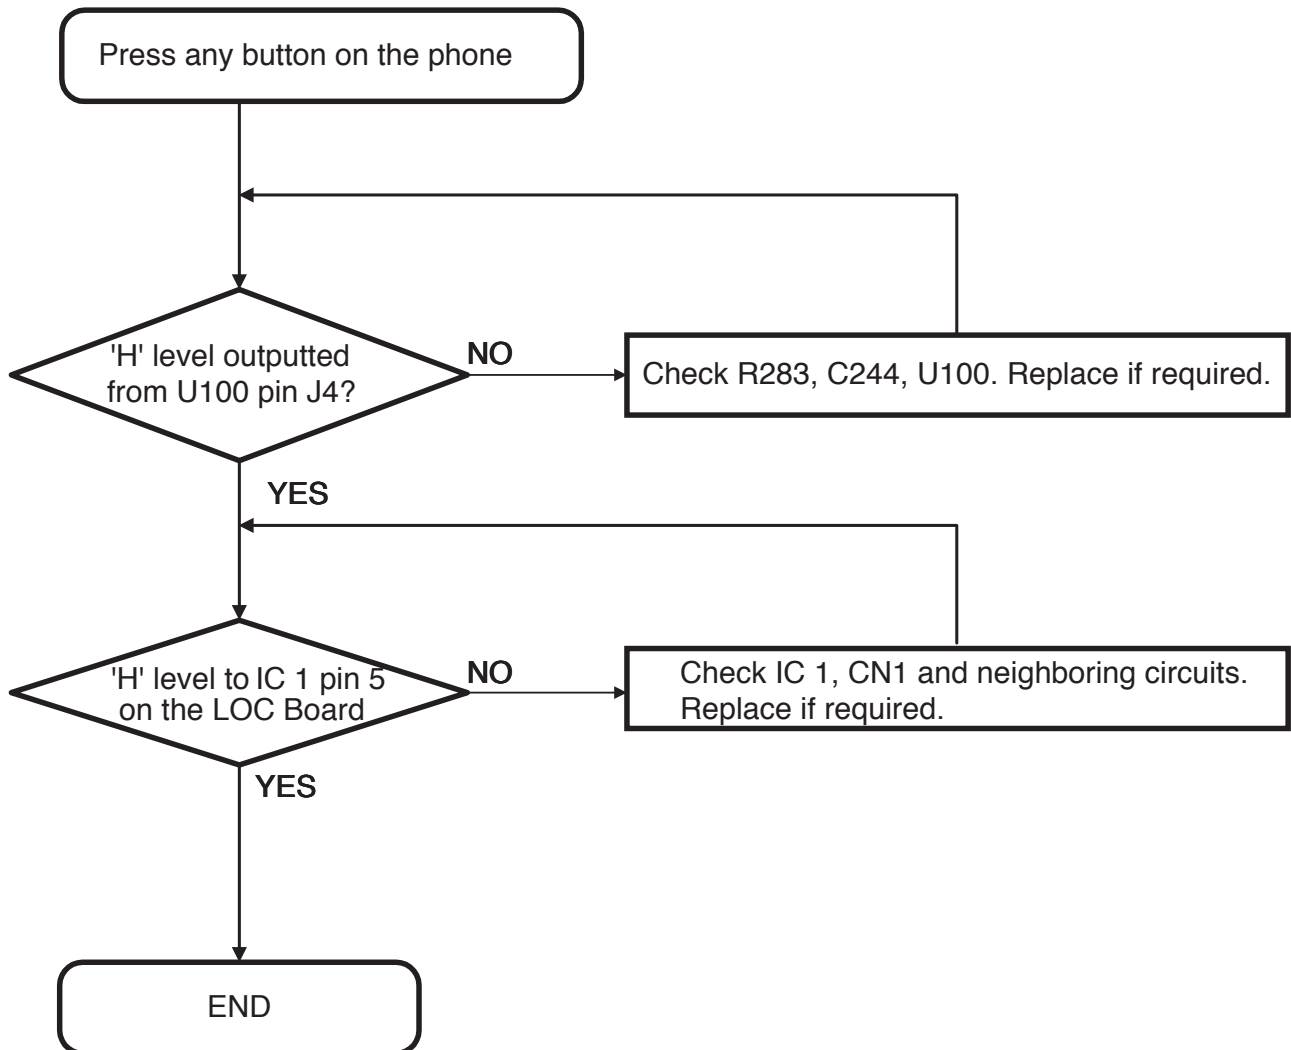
Press any button on the phone

'H' level outputted from U100 pin J4?

NO

Check R283, C244, U100. Replace if required.

YES

'H' level to IC 1 pin 5 on the LOC Board

NO

Check IC 1, CN1 and neighboring circuits. Replace if required.

YES

END